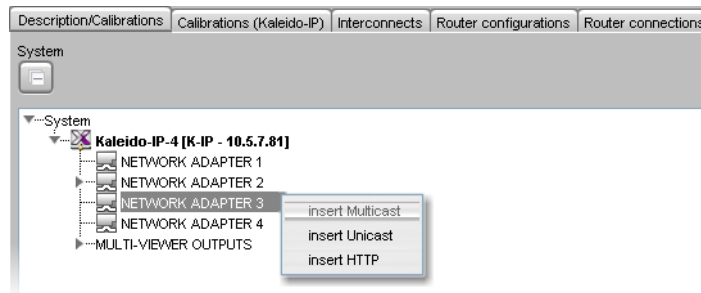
Description/Calibrations | Calibrations (Kaleido-IP) | Interconnects | Router configurations | Router connections

System

System
Kaleido-IP-4 [K-IP - 10.5.7.81]
NETWORK ADAPTER 1
NETWORK ADAPTER 2
NETWORK ADAPTER 3
NETWORK ADAPTER 4
MULTI-VIEWER OUTPUTS

insert Multicast
insert Unicast
insert HTTP